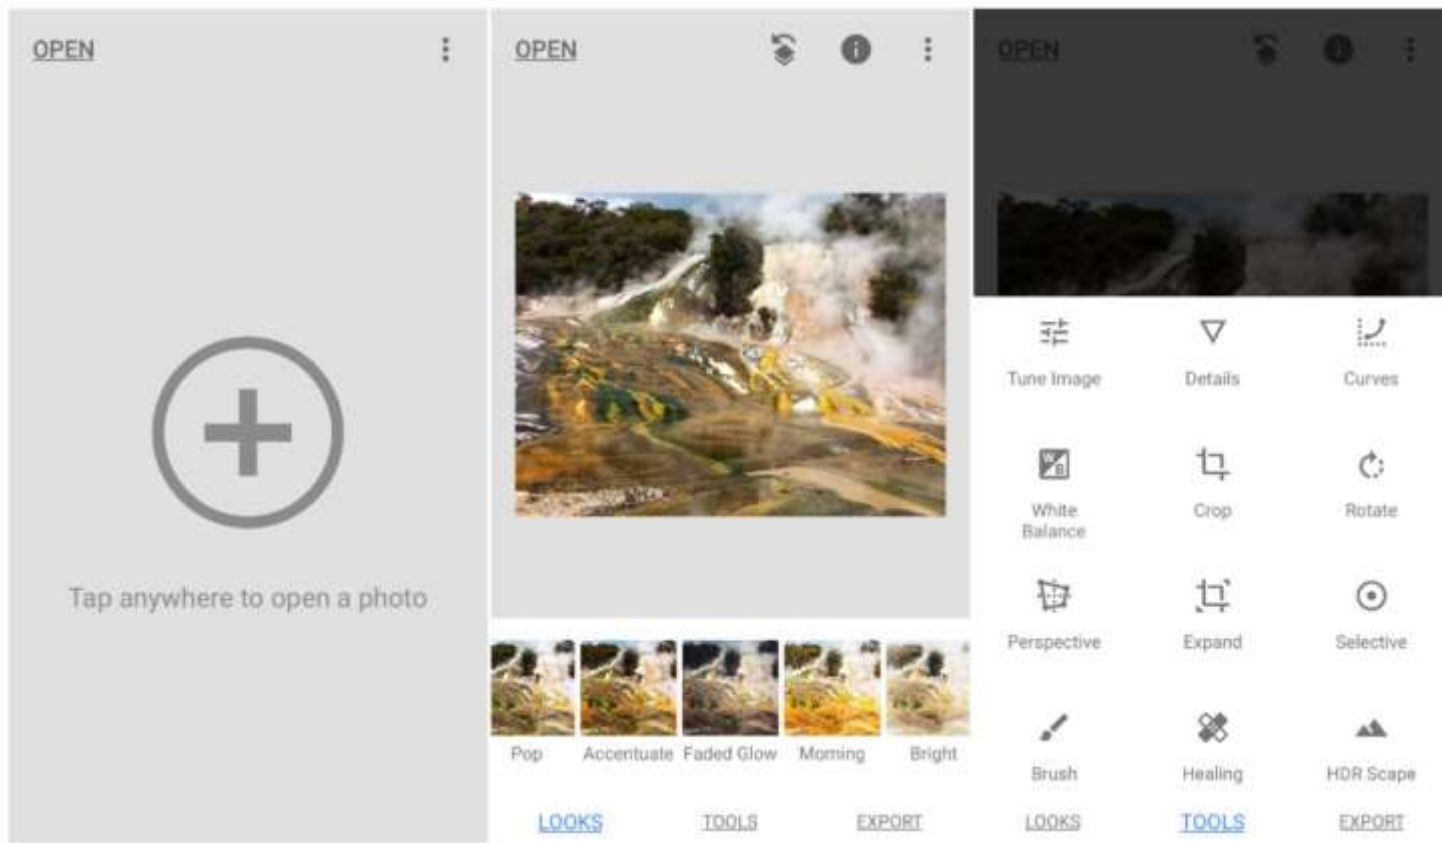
OPEN

Tap anywhere to open a photo

OPEN

Pop Accentuate Faded Glow Morning Bright

LOOKS TOOLS EXPORT

OPEN

Tune Image Details Curves

White Balance Crop Rotate

Perspective Expand Selective

Brush Healing HDR Scape

LOOKS TOOLS EXPORT